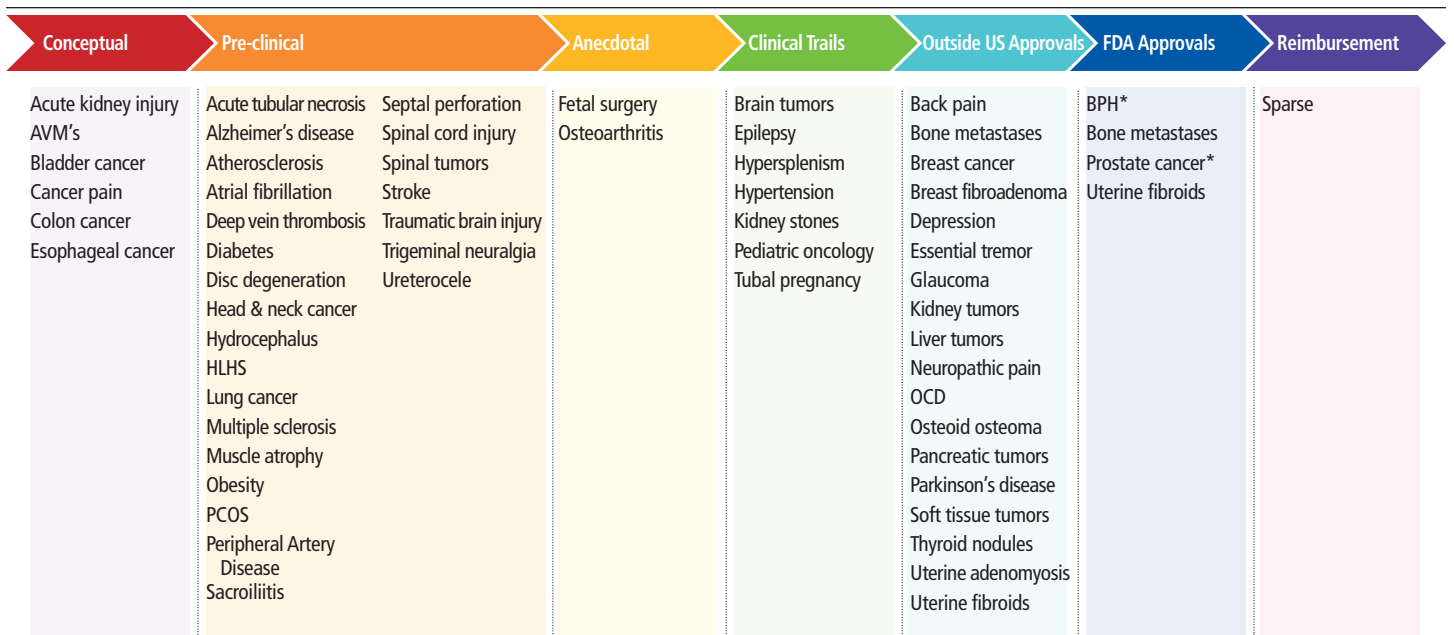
Conceptual

Acute kidney injury
AVM’s
Bladder cancer
Cancer pain
Colon cancer
Esophageal cancer

Pre-clinical

Acute tubular necrosis
Alzheimer’s disease
Atherosclerosis
Atrial fibrillation
Deep vein thrombosis
Diabetes
Disc degeneration
Head & neck cancer
Hydrocephalus
HLHS
Lung cancer
Multiple sclerosis
Muscle atrophy
Obesity
PCOS
Peripheral Artery Disease
Sacroiliitis

Septal perforation
Spinal cord injury
Spinal tumors
Stroke
Traumatic brain injury
Trigeminal neuralgia
Ureterocele

Anecdotal

Fetal surgery
Osteoarthritis

Clinical Trails

Brain tumors
Epilepsy
Hypersplenism
Hypertension
Kidney stones
Pediatric oncology
Tubal pregnancy

Outside US Approvals

Back pain
Bone metastases
Breast cancer
Breast fibroadenoma
Depression
Essential tremor
Glaucoma
Kidney tumors
Liver tumors
Neuropathic pain
OCD
Osteoid osteoma
Pancreatic tumors
Parkinson’s disease
Soft tissue tumors
Thyroid nodules
Uterine adenomyosis
Uterine fibroids

FDA Approvals

BPH*
Bone metastases
Prostate cancer*
Uterine fibroids

Reimbursement

Sparse